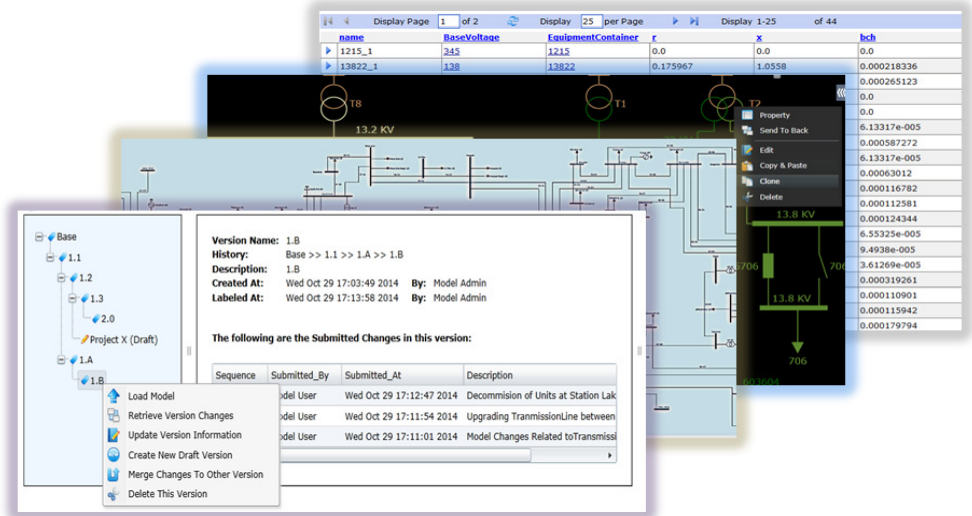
Display Page 1 of 2 Display 25 per Page Display 1-25 of 44

| | name | BaseVoltage | EquipmentContainer | r | x | bch |
|---|---|---|---|---|---|---|
| ▶ | 1215_1 | 345 | 1215 | 0.0 | 0.0 | 0.0 |
| ▶ | 13822_1 | 138 | 13822 | 0.175967 | 1.0558 | 0.000218336 |
| | | | | | | 0.000265123 |
| | | | | | | 0.0 |
| | | | | | | 0.0 |
| | | | | | | 6.13317e-005 |
| | | | | | | 0.000587272 |
| | | | | | | 6.13317e-005 |
| | | | | | | 0.00063012 |
| | | | | | | 0.000116782 |
| | | | | | | 0.000112581 |
| | | | | | | 0.000124344 |
| | | | | | | 6.55325e-005 |
| | | | | | | 9.4938e-005 |
| | | | | | | 3.61269e-005 |
| | | | | | | 0.000319261 |
| | | | | | | 0.000110901 |
| | | | | | | 0.000115942 |
| | | | | | | 0.000179794 |

T8
13.2 KV
T1
T2

Property
Send To Back
Edit
Copy & Paste
Clone
Delete

13.8 KV
706
706
13.8 KV
706
603604

Base
1.1
1.2
1.3
2.0
Project X (Draft)
1.A
1.B

Load Model
Retrieve Version Changes
Update Version Information
Create New Draft Version
Merge Changes To Other Version
Delete This Version

Version Name: 1.B
History: Base >> 1.1 >> 1.A >> 1.B
Description: 1.B
Created At: Wed Oct 29 17:03:49 2014 By: Model Admin
Labeled At: Wed Oct 29 17:13:58 2014 By: Model Admin

The following are the Submitted Changes in this version:

| Sequence | Submitted_By | Submitted_At | Description |
|---|---|---|---|
| | odel User | Wed Oct 29 17:12:47 2014 | Decommision of Units at Station Lak |
| | odel User | Wed Oct 29 17:11:54 2014 | Upgrading TranmissionLine between |
| | odel User | Wed Oct 29 17:11:01 2014 | Model Changes Related toTransmissi |